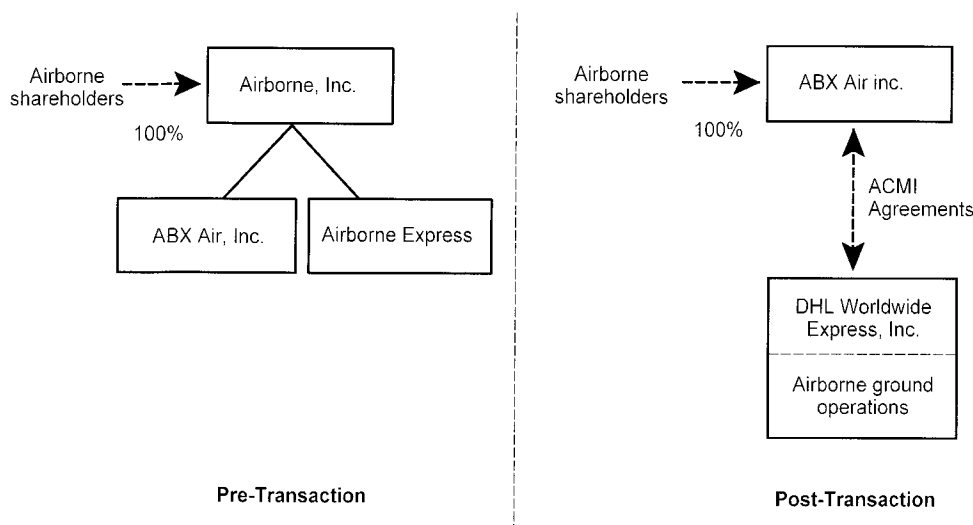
Airborne shareholders

Airborne, Inc.

100%

ABX Air, Inc.

Airborne Express

Pre-Transaction

Airborne shareholders

ABX Air inc.

100%

ACMI Agreements

DHL Worldwide Express, Inc.

Airborne ground operations

Post-Transaction